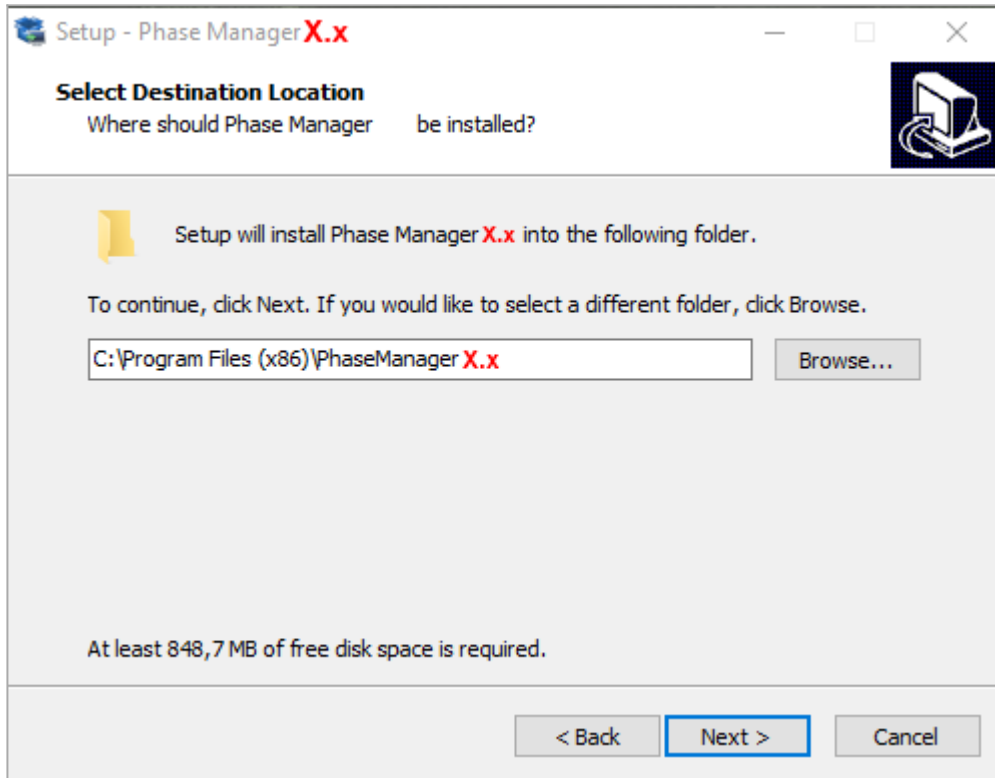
Setup - Phase Manager X.x

Select Destination Location
Where should Phase Manager be installed?

Setup will install Phase Manager X.x into the following folder.

To continue, click Next. If you would like to select a different folder, click Browse.

C:\Program Files (x86)\PhaseManager X.x

Browse...

At least 848,7 MB of free disk space is required.

< Back

Next >

Cancel